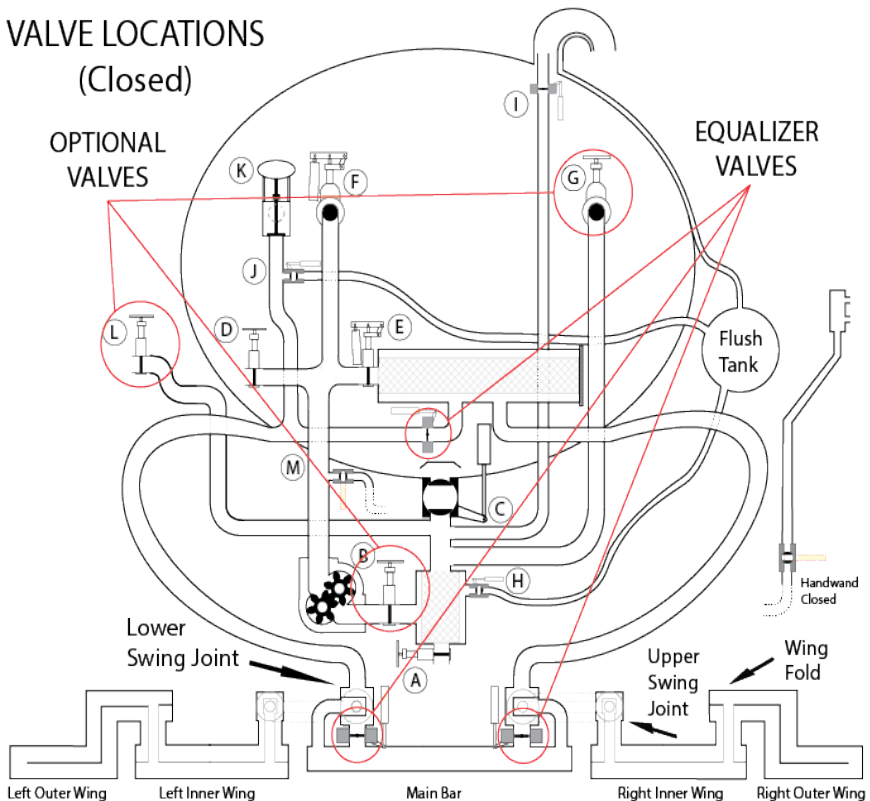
VALVE LOCATIONS
(Closed)

OPTIONAL
VALVES

EQUALIZER
VALVES

I

K

F

G

J

L

D

E

Flush
Tank

M

C

B

H

Handwand
Closed

Lower
Swing Joint

A

Upper
Swing
Joint

Wing
Fold

Left Outer Wing

Left Inner Wing

Main Bar

Right Inner Wing

Right Outer Wing